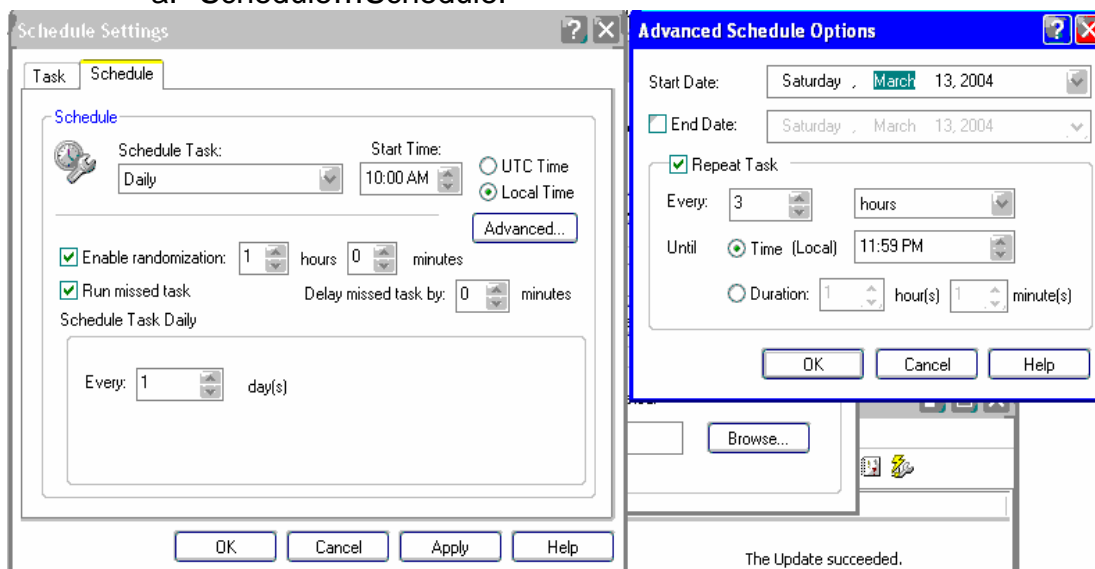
a. Schedule…Schedule.

Schedule Settings

Task Schedule

Schedule

Schedule Task:

Daily

Start Time:

10:00 AM

UTC Time

Local Time

Advanced...

Enable randomization: 1 hours 0 minutes

Run missed task

Delay missed task by: 0 minutes

Schedule Task Daily

Every: 1 day(s)

OK Cancel Apply Help

Advanced Schedule Options

Start Date: Saturday , March 13, 2004

End Date: Saturday , March 13, 2004

Repeat Task

Every: 3 hours

Until Time (Local) 11:59 PM

Duration: 1 hour(s) 1 minute(s)

OK Cancel Help

Browse...

The Update succeeded.